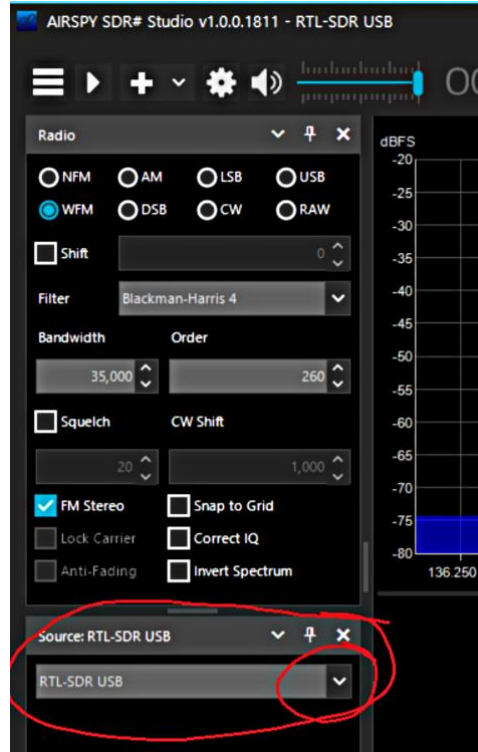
AIRSPY SDR# Studio v1.0.0.1811 - RTL-SDR USB

OO

Radio

NFM AM LSB USB
WFM DSB CW RAW

Shift 0

Filter Blackman-Harris 4

Bandwidth Order

35,000 260

Squelch CW Shift

20 1,000

FM Stereo Snap to Grid
Lock Carrier Correct IQ
Anti-Fading Invert Spectrum

dBFS
-20
-25
-30
-35
-40
-45
-50
-55
-60
-65
-70
-75
-80
136.250

Source: RTL-SDR USB

RTL-SDR USB